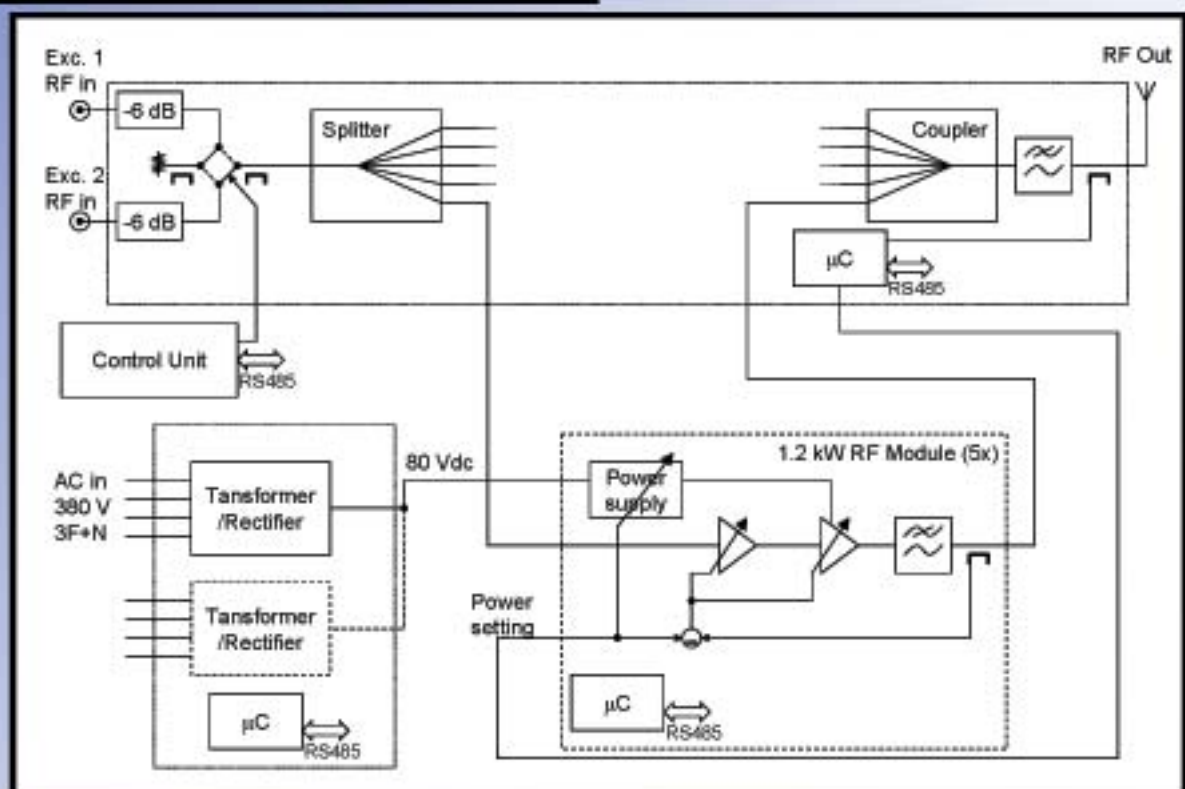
Exc. 1
RF in

RF Out

-6 dB

Splitter

Coupler

Exc. 2
RF in

-6 dB

μC

RS485

Control Unit

RS485

80 Vdc

1.2 kW RF Module (5x)

AC in
380 V
3F+N

Tansformer
/Rectifier

Power
supply

Tansformer
/Rectifier

Power
setting

μC

RS485

μC

RS485